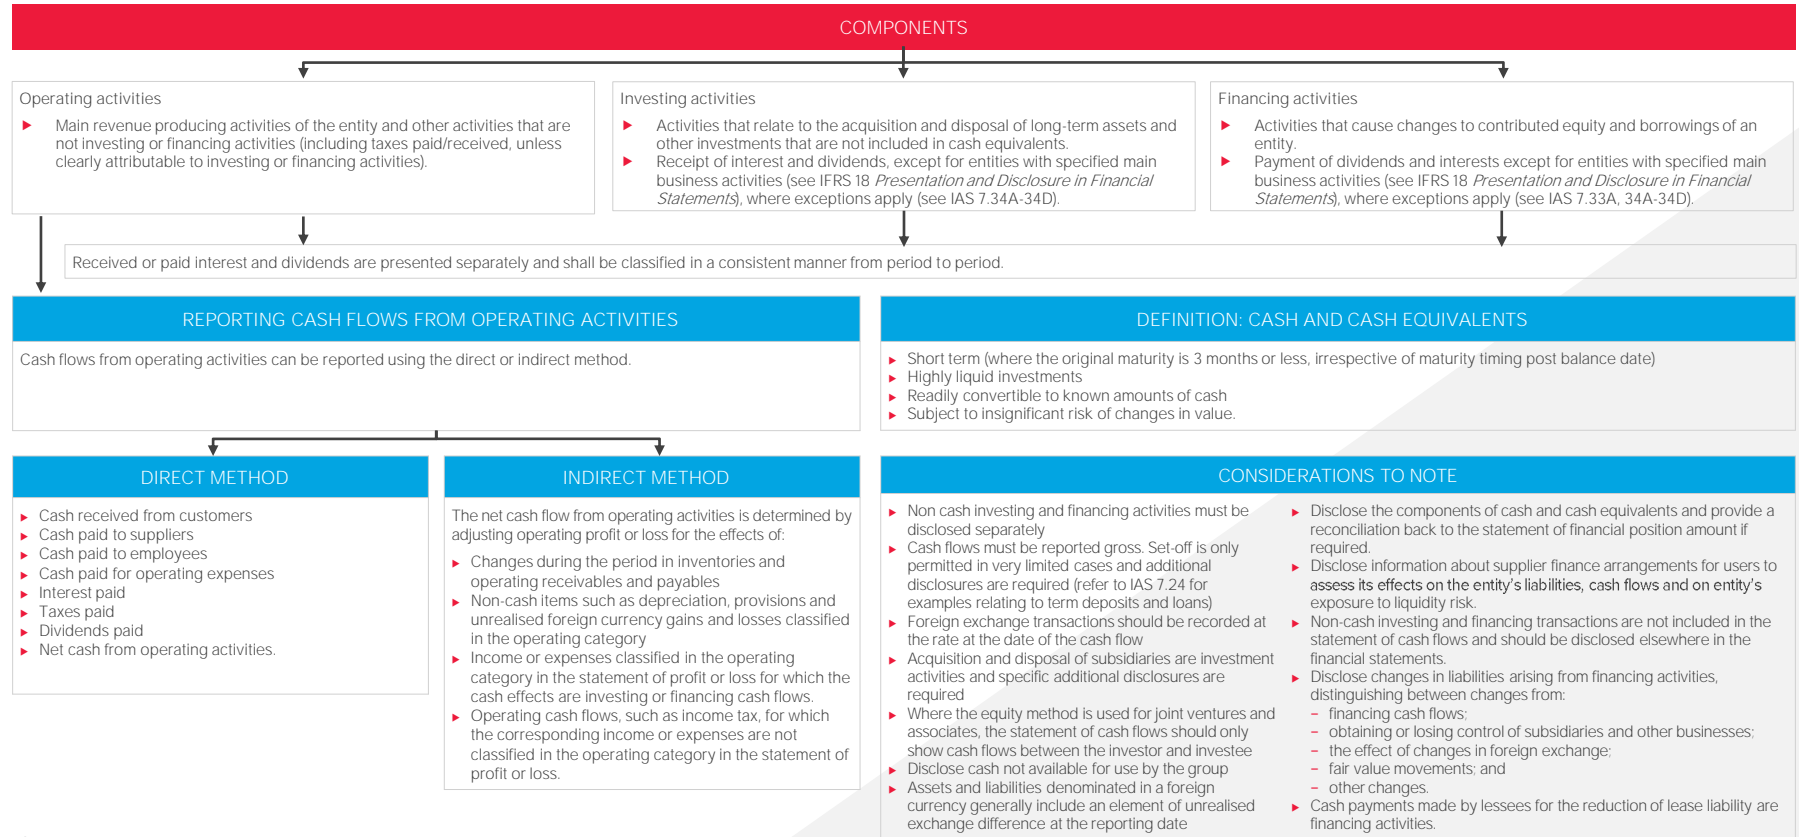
COMPONENTS

Operating activities
- Main revenue producing activities of the entity and other activities that are not investing or financing activities (including taxes paid/received, unless clearly attributable to investing or financing activities).

Investing activities
- Activities that relate to the acquisition and disposal of long-term assets and other investments that are not included in cash equivalents.
- Receipt of interest and dividends, except for entities with specified main business activities (see IFRS 18 *Presentation and Disclosure in Financial Statements*), where exceptions apply (see IAS 7.34A-34D).

Financing activities
- Activities that cause changes to contributed equity and borrowings of an entity.
- Payment of dividends and interests except for entities with specified main business activities (see IFRS 18 *Presentation and Disclosure in Financial Statements*), where exceptions apply (see IAS 7.33A, 34A-34D).

Received or paid interest and dividends are presented separately and shall be classified in a consistent manner from period to period.

REPORTING CASH FLOWS FROM OPERATING ACTIVITIES

Cash flows from operating activities can be reported using the direct or indirect method.

DEFINITION: CASH AND CASH EQUIVALENTS

- Short term (where the original maturity is 3 months or less, irrespective of maturity timing post balance date)
- Highly liquid investments
- Readily convertible to known amounts of cash
- Subject to insignificant risk of changes in value.

DIRECT METHOD

- Cash received from customers
- Cash paid to suppliers
- Cash paid to employees
- Cash paid for operating expenses
- Interest paid
- Taxes paid
- Dividends paid
- Net cash from operating activities.

INDIRECT METHOD

The net cash flow from operating activities is determined by adjusting operating profit or loss for the effects of:
- Changes during the period in inventories and operating receivables and payables
- Non-cash items such as depreciation, provisions and unrealised foreign currency gains and losses classified in the operating category
- Income or expenses classified in the operating category in the statement of profit or loss for which the cash effects are investing or financing cash flows.
- Operating cash flows, such as income tax, for which the corresponding income or expenses are not classified in the operating category in the statement of profit or loss.

CONSIDERATIONS TO NOTE

- Non cash investing and financing activities must be disclosed separately
- Cash flows must be reported gross. Set-off is only permitted in very limited cases and additional disclosures are required (refer to IAS 7.24 for examples relating to term deposits and loans)
- Foreign exchange transactions should be recorded at the rate at the date of the cash flow
- Acquisition and disposal of subsidiaries are investment activities and specific additional disclosures are required
- Where the equity method is used for joint ventures and associates, the statement of cash flows should only show cash flows between the investor and investee
- Disclose cash not available for use by the group
- Assets and liabilities denominated in a foreign currency generally include an element of unrealised exchange difference at the reporting date

- Disclose the components of cash and cash equivalents and provide a reconciliation back to the statement of financial position amount if required.
- Disclose information about supplier finance arrangements for users to assess its effects on the entity's liabilities, cash flows and on entity's exposure to liquidity risk.
- Non-cash investing and financing transactions are not included in the statement of cash flows and should be disclosed elsewhere in the financial statements.
- Disclose changes in liabilities arising from financing activities, distinguishing between changes from:
  – financing cash flows;
  – obtaining or losing control of subsidiaries and other businesses;
  – the effect of changes in foreign exchange;
  – fair value movements; and
  – other changes.
- Cash payments made by lessees for the reduction of lease liability are financing activities.